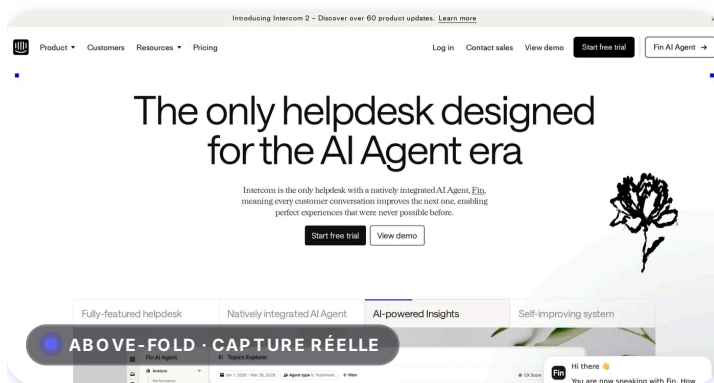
Introducing Intercom 2 – Discover over 60 product updates. Learn more

Product ▾ Customers Resources ▾ Pricing

Log in Contact sales View demo Start free trial Fin AI Agent →

The only helpdesk designed for the AI Agent era

Intercom is the only helpdesk with a natively integrated AI Agent, Fin, meaning every customer conversation improves the next one, enabling perfect experiences that were never possible before.

Start free trial View demo

Fully-featured helpdesk Natively integrated AI Agent AI-powered Insights Self-improving system

ABOVE-FOLD · CAPTURE RÉELLE

Fin AI Agent

Topics Explorer

Analyze

Performance

Jan 1, 2026 - Mar 26, 2026 AI Agent type is Teammate Filter

CX Score

Fin

Hi there 👋

You are now speaking with Fin. How